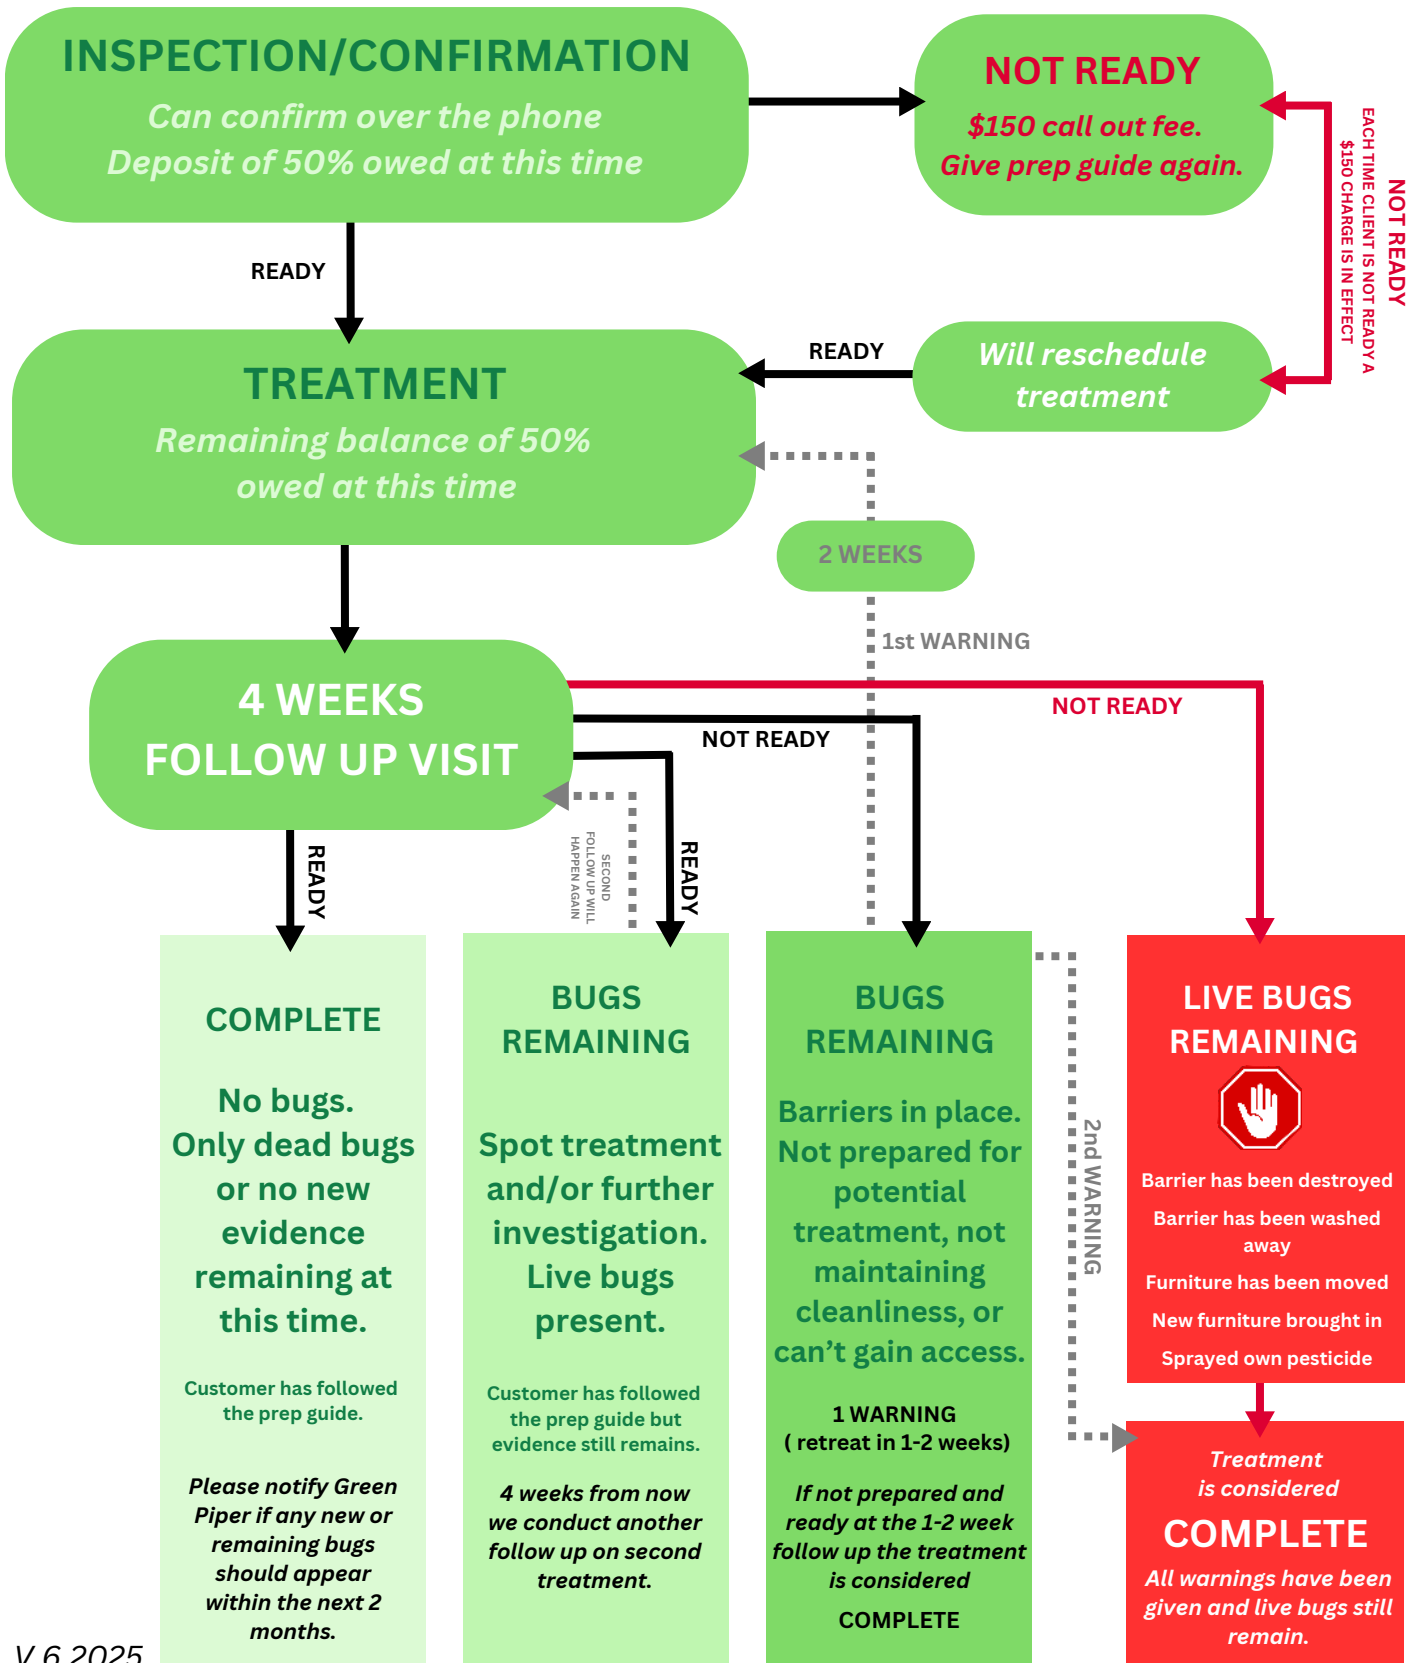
INSPECTION/CONFIRMATION
Can confirm over the phone
Deposit of 50% owed at this time

NOT READY
\$150 call out fee.
Give prep guide again.

NOT READY
EACH TIME CLIENT IS NOT READY A \$150 CHARGE IS IN EFFECT

READY

TREATMENT
Remaining balance of 50% owed at this time

READY

Will reschedule treatment

2 WEEKS

1st WARNING

4 WEEKS
FOLLOW UP VISIT

NOT READY

NOT READY

READY

SECOND FOLLOW UP WILL HAPPEN AGAIN

READY

COMPLETE

No bugs. Only dead bugs or no new evidence remaining at this time.

Customer has followed the prep guide.

Please notify Green Piper if any new or remaining bugs should appear within the next 2 months.

BUGS REMAINING

Spot treatment and/or further investigation. Live bugs present.

Customer has followed the prep guide but evidence still remains.

4 weeks from now we conduct another follow up on second treatment.

BUGS REMAINING

Barriers in place. Not prepared for potential treatment, not maintaining cleanliness, or can’t gain access.

1 WARNING
( retreat in 1-2 weeks)

If not prepared and ready at the 1-2 week follow up the treatment is considered

COMPLETE

2nd WARNING

LIVE BUGS REMAINING

Barrier has been destroyed
Barrier has been washed away
Furniture has been moved
New furniture brought in
Sprayed own pesticide

Treatment is considered
COMPLETE
All warnings have been given and live bugs still remain.

V.6 2025